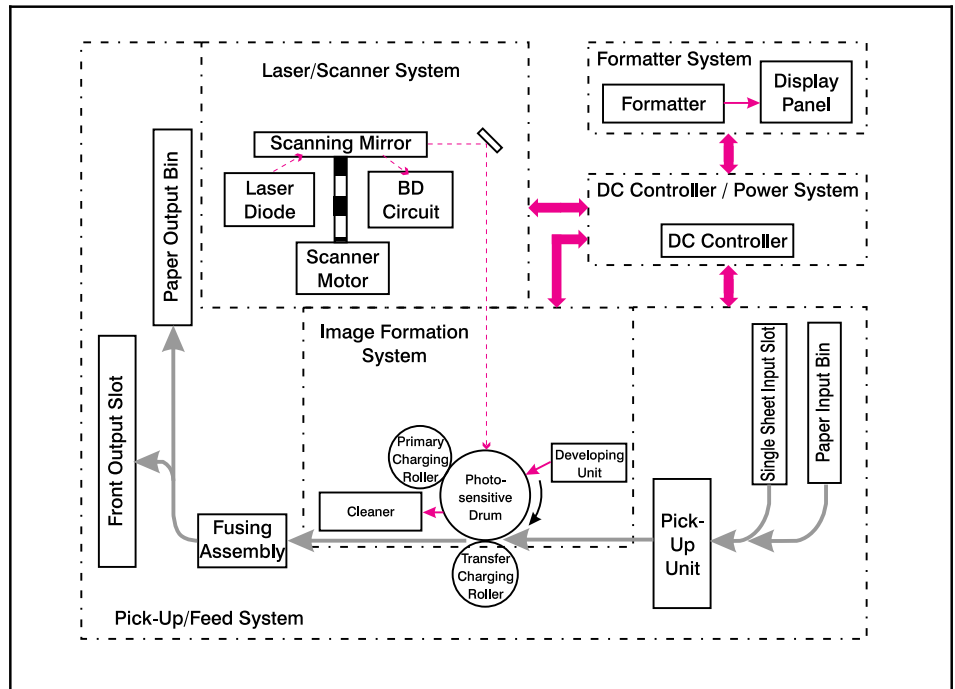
Laser/Scanner System

Scanning Mirror

Laser Diode

BD Circuit

Scanner Motor

Paper Output Bin

Formatter System

Formatter

Display Panel

DC Controller / Power System

DC Controller

Image Formation System

Front Output Slot

Primary Charging Roller

Photo-sensitive Drum

Developing Unit

Cleaner

Transfer Charging Roller

Fusing Assembly

Single Sheet Input Slot

Paper Input Bin

Pick-Up Unit

Pick-Up/Feed System